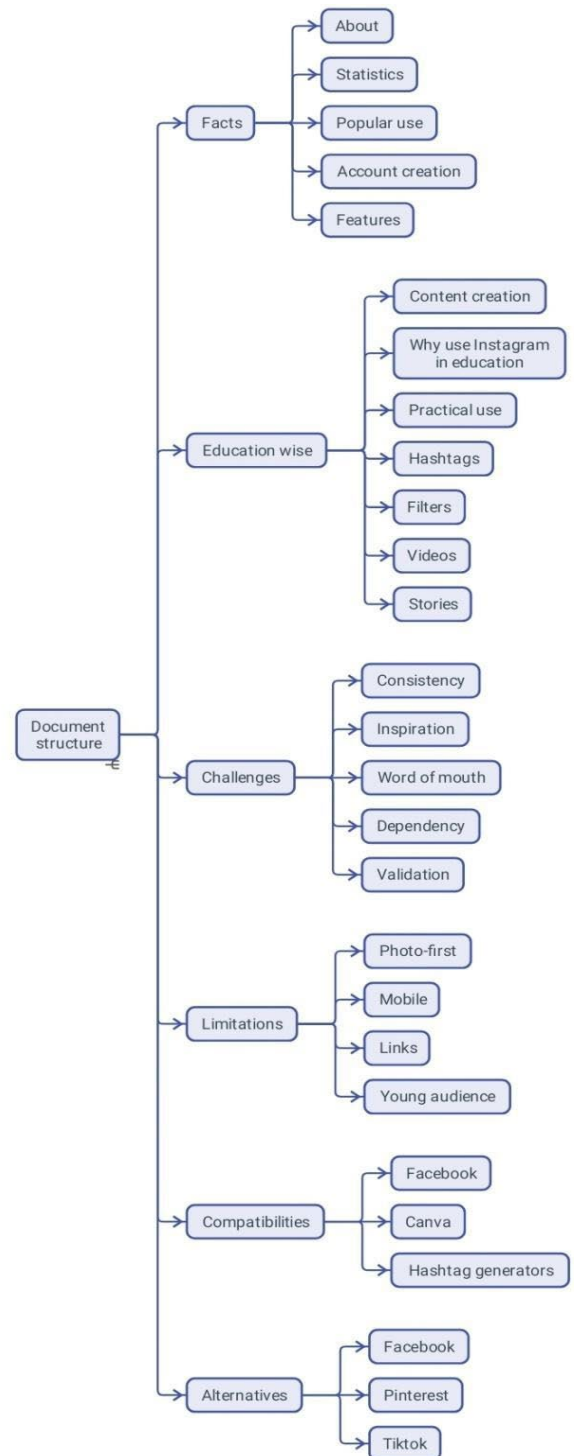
Document structure

Facts
About
Statistics
Popular use
Account creation
Features

Education wise
Content creation
Why use Instagram in education
Practical use
Hashtags
Filters
Videos
Stories

Challenges
Consistency
Inspiration
Word of mouth
Dependency
Validation

Limitations
Photo-first
Mobile
Links
Young audience

Compatibilities
Facebook
Canva
Hashtag generators

Alternatives
Facebook
Pinterest
Tiktok